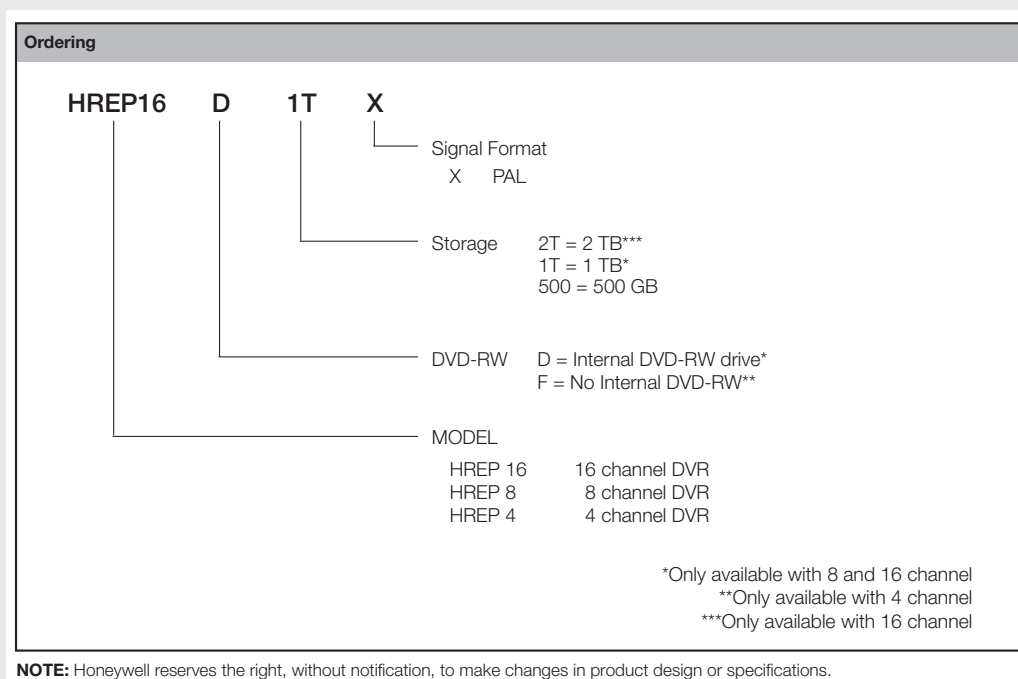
Ordering

HREP16 D 1T X

Signal Format
X PAL

Storage 2T = 2 TB***
1T = 1 TB*
500 = 500 GB

DVD-RW D = Internal DVD-RW drive*
F = No Internal DVD-RW**

MODEL
HREP 16 16 channel DVR
HREP 8 8 channel DVR
HREP 4 4 channel DVR

*Only available with 8 and 16 channel
**Only available with 4 channel
***Only available with 16 channel

NOTE: Honeywell reserves the right, without notification, to make changes in product design or specifications.